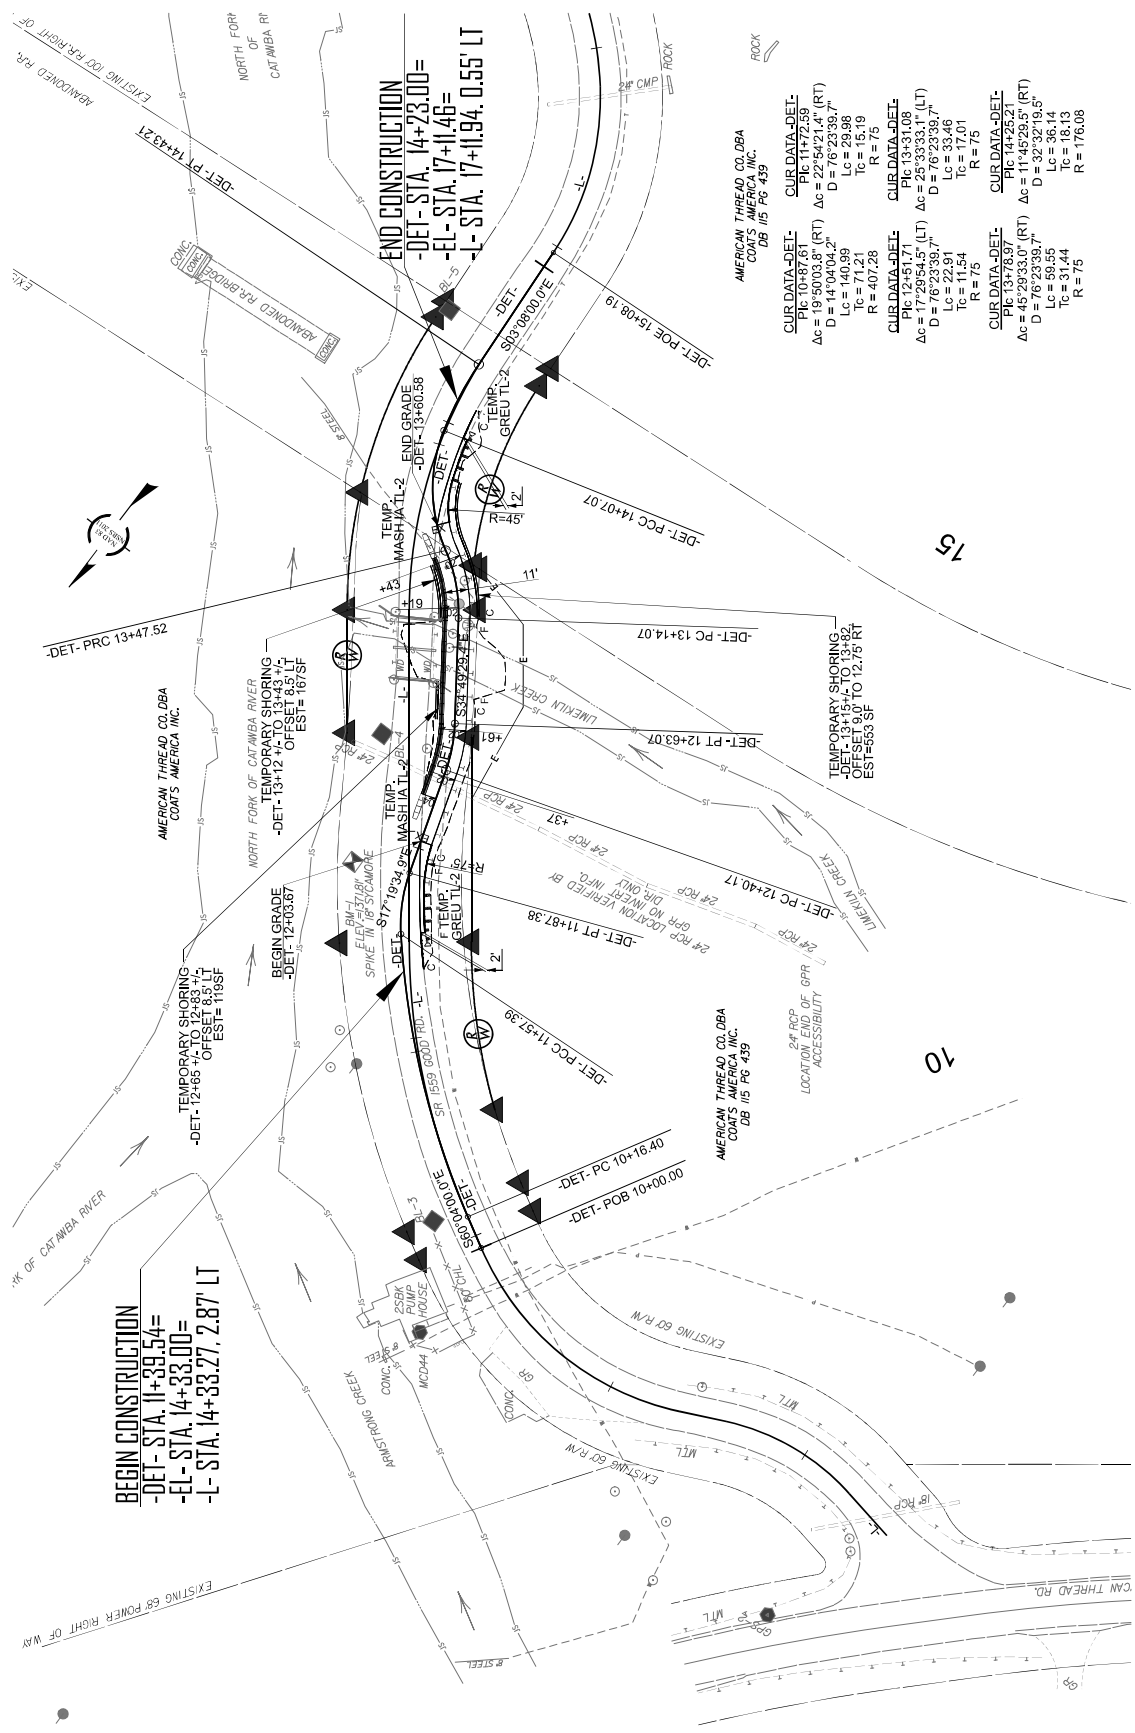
END CONSTRUCTION
-DET- STA. 14+23.00=
-EL- STA. 17+11.46=
-L- STA. 17+11.94, 0.55' LT

BEGIN CONSTRUCTION
-DET- STA. 11+39.54=
-EL- STA. 14+33.00=
-L- STA. 14+33.27, 2.87' LT

CUR DATA -DET-
PIc 10+87.61
Δc = 19°50'03.8" (RT)
D = 14°04'04.2"
Lc = 140.99
Tc = 71.21
R = 407.28

CUR DATA -DET-
PIc 11+72.59
Δc = 22°54'21.4" (RT)
D = 76°23'39.7"
Lc = 29.98
Tc = 15.19
R = 75

CUR DATA -DET-
PIc 12+51.71
Δc = 17°29'54.5" (LT)
D = 76°23'39.7"
Lc = 22.91
Tc = 11.54
R = 75

CUR DATA -DET-
PIc 13+31.08
Δc = 25°33'33.1" (LT)
D = 76°23'39.7"
Lc = 33.46
Tc = 17.01
R = 75

CUR DATA -DET-
PIc 13+78.97
Δc = 45°29'33.0" (RT)
D = 76°23'39.7"
Lc = 59.55
Tc = 31.44
R = 75

CUR DATA -DET-
PIc 14+25.21
Δc = 11°45'29.5" (RT)
D = 32°32'19.5"
Lc = 36.14
Tc = 18.13
R = 176.08

AMERICAN THREAD CO. DBA
COATS AMERICA INC.
DB 115 PG 439

AMERICAN THREAD CO. DBA
COATS AMERICA INC.

AMERICAN THREAD CO. DBA
COATS AMERICA INC.
DB 115 PG 439

-DET- PT 14+43.21
-DET- POE 15+08.19
-DET- PCC 14+07.07
-DET- PRC 13+47.52
-DET- PC 13+14.07
-DET- PT 12+63.07
-DET- PC 12+40.17
-DET- PT 11+87.38
-DET- PCC 11+57.39
-DET- PC 10+16.40
-DET- POB 10+00.00

END GRADE
-DET- 13+60.58

BEGIN GRADE
-DET- 12+03.67

TEMP.
GREU TL-2

TEMP.
MASH IA TL-2

TEMP.
MASH IA TL-2

TEMP.
GREU TL-2

TEMPORARY SHORING
-DET- 13+12 +/- TO 13+43 +/-
OFFSET 8.5' LT
EST= 167SF

TEMPORARY SHORING
-DET- 13+15+/- TO 13+82
OFFSET 9.0' TO 12.75' RT
EST=553 SF

TEMPORARY SHORING
-DET- 12+65 +/- TO 12+83 +/-
OFFSET 8.5' LT
EST= 119SF

S03°08'00.0"E
S34°49'29.4"E
S17°19'34.9"E
S60°04'00.0"E

-DET-
-L-
R=45'
2'
11'
+43
+19
+61
+37
2'
15
10

BM-1
ELEV=1371.81
SPIKE IN 18" SYCAMORE

BL-5
BL-4
BL-3

NORTH FORK OF CATAWBA RIVER
NORTH FORK OF CATAWBA RIVER
RK OF CATAWBA RIVER
LIMEKILN CREEK
LIMEKILN CREEK
ARMSTRONG CREEK
SR 1559 GOOD RD.
ABANDONED R.R. BRIDGE
ABANDONED R.R.
EXISTING 100' R.R. RIGHT OF
EXISTING 60' R/W
EXISTING 60' R/W
EXISTING 68' POWER RIGHT OF WAY
AMERICAN THREAD RD.

24" CMP
ROCK
ROCK
24" RCP
24" RCP
24" RCP
24" RCP
18" RCP
24" RCP
GPR NO INVERT INFO.
DIR. ONLY
24" RCP LOCATION VERIFIED BY
24" RCP
LOCATION END OF GPR
ACCESSIBILITY

2SBK PUMP HOUSE
CONC.
CONC.
CONC.
CONC.
CONC.
MCD44
60' CHL
MTL
MTL
MTL
GR
GR
GPR
8" STEEL
8" STEEL
R W
R W
R W
NAD 83 NSRS 2011